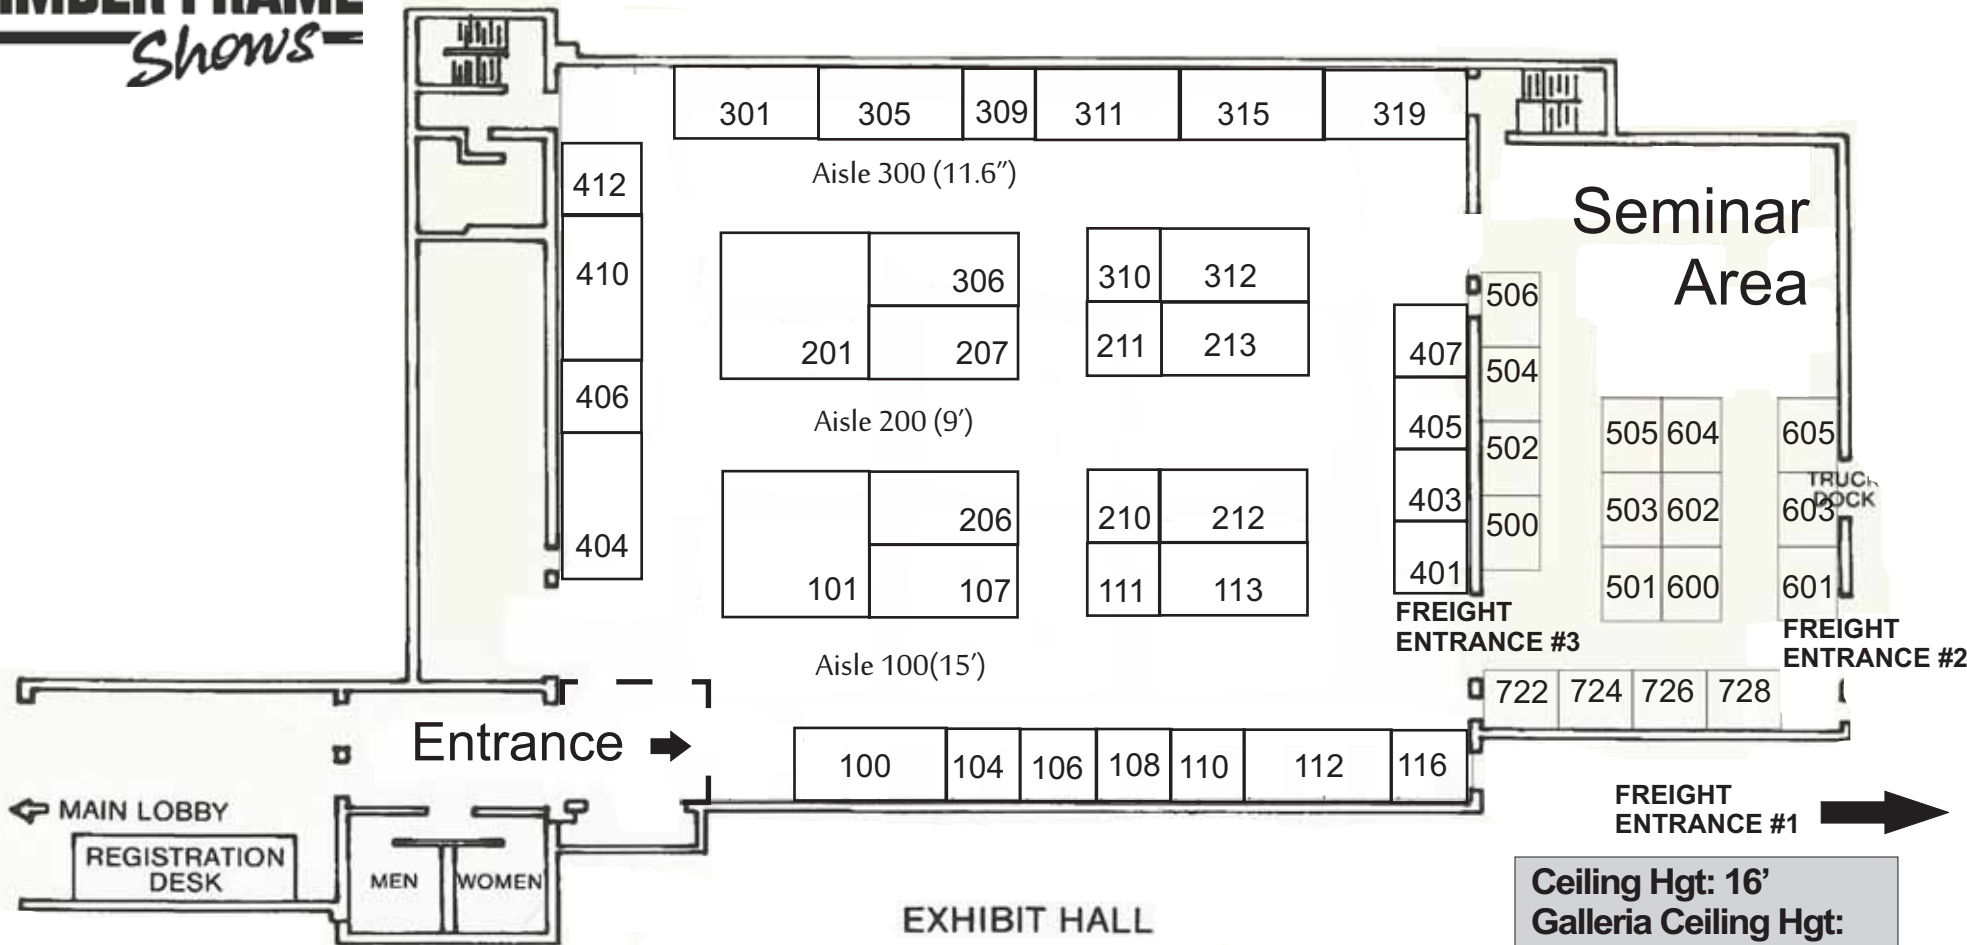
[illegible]
Shows

301 305 309 311 315 319

Aisle 300 (11.6″)

412

410

406

404

306
201 207

310 312
211 213

Seminar Area

506
504
502
500

407
405
403
401

505 604
503 602
501 600

605
TRUC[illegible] DOCK
603
601

Aisle 200 (9′)

206
101 107

210 212
111 113

FREIGHT ENTRANCE #3

FREIGHT ENTRANCE #2

Aisle 100(15′)

722 724 726 728

Entrance

100 104 106 108 110 112 116

MAIN LOBBY

REGISTRATION DESK

MEN WOMEN

EXHIBIT HALL

FREIGHT ENTRANCE #1

Ceiling Hgt: 16’
Galleria Ceiling Hgt: